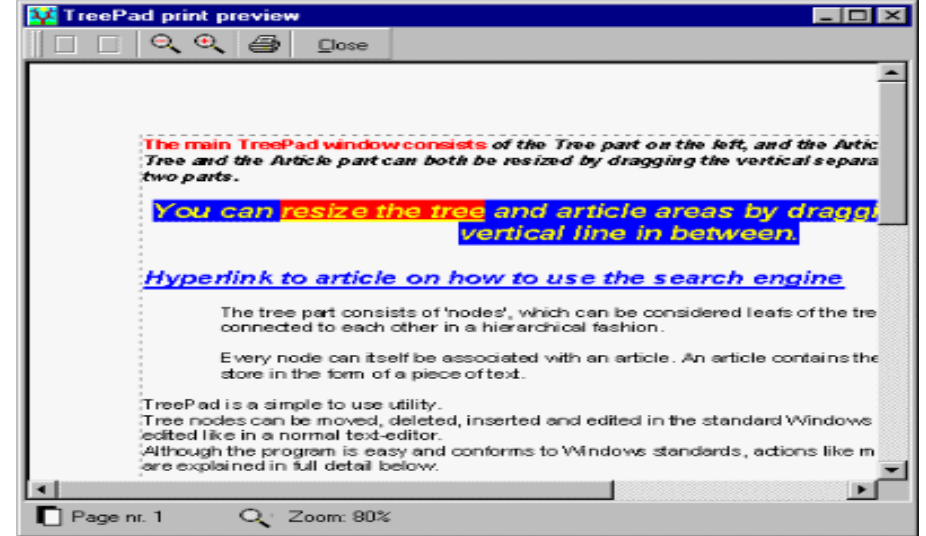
TreePad print preview

Close

The main TreePad window consists of the Tree part on the left, and the Artic Tree and the Article part can both be resized by dragging the vertical separa two parts.

You can resize the tree and article areas by draggi vertical line in between.

Hyperlink to article on how to use the search engine

The tree part consists of 'nodes', which can be considered leafs of the tre connected to each other in a hierarchical fashion.

Every node can itself be associated with an article. An article contains the store in the form of a piece of text.

TreePad is a simple to use utility.
Tree nodes can be moved, deleted, inserted and edited in the standard Windows edited like in a normal text-editor.
Although the program is easy and conforms to Windows standards, actions like m are explained in full detail below.

Page nr. 1

Zoom: 80%